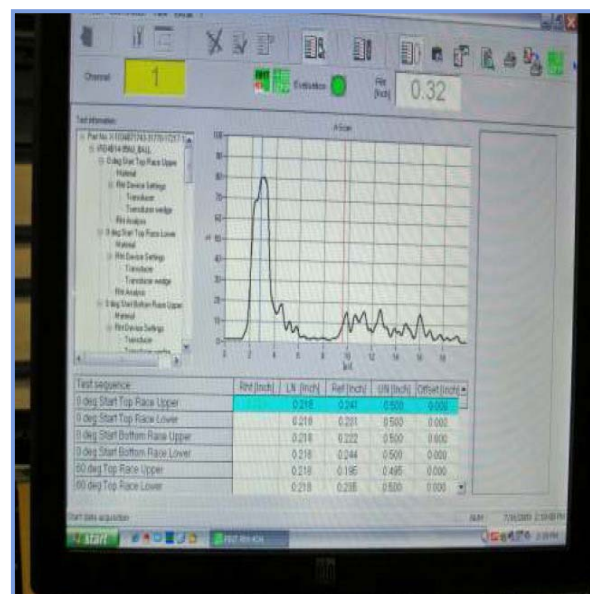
Channel
1
Evaluation
Rht (Inch)
0.32

Test information
Part No. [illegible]
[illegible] BALL
0 deg Start Top Race Upper
Material
Rht Device Settings
Transducer
Transducer wedge
Rht Analysis
0 deg Start Top Race Lower
Material
Rht Device Settings
Transducer
Transducer wedge
Rht Analysis
0 deg Start Bottom Race Upper
Material
Rht Device Settings
Transducer
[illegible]

A-Scan
100
90
80
70
60
50
40
30
20
10
0
0 2 4 6 8 10 12 14 16 18

| Test sequence | Rht (Inch) | LN (Inch) | Ref (Inch) | UN (Inch) | Offset (Inch) |
|---|---|---|---|---|---|
| 0 deg Start Top Race Upper | | 0.218 | 0.241 | 0.500 | 0.000 |
| 0 deg Start Top Race Lower | | 0.218 | 0.201 | 0.500 | 0.000 |
| 0 deg Start Bottom Race Upper | | 0.218 | 0.222 | 0.500 | 0.000 |
| 0 deg Start Bottom Race Lower | | 0.218 | 0.244 | 0.500 | 0.000 |
| 60 deg Top Race Upper | | 0.218 | 0.196 | 0.495 | 0.000 |
| 60 deg Top Race Lower | | 0.218 | 0.205 | 0.500 | 0.000 |

Start data acquisition
start
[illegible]